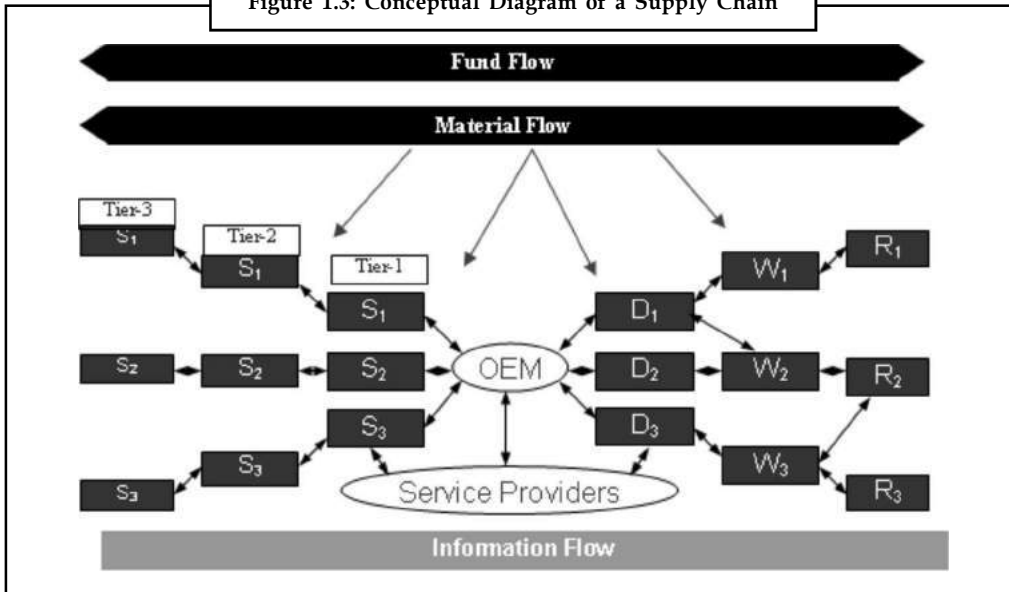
Figure 1.3: Conceptual Diagram of a Supply Chain

Fund Flow

Material Flow

Tier-3
$S_1$
Tier-2
$S_1$
Tier-1
$S_1$

$S_2$
$S_2$
$S_2$

$S_3$
$S_3$
$S_3$

OEM

Service Providers

$D_1$
$D_2$
$D_3$

$W_1$
$W_2$
$W_3$

$R_1$
$R_2$
$R_3$

Information Flow